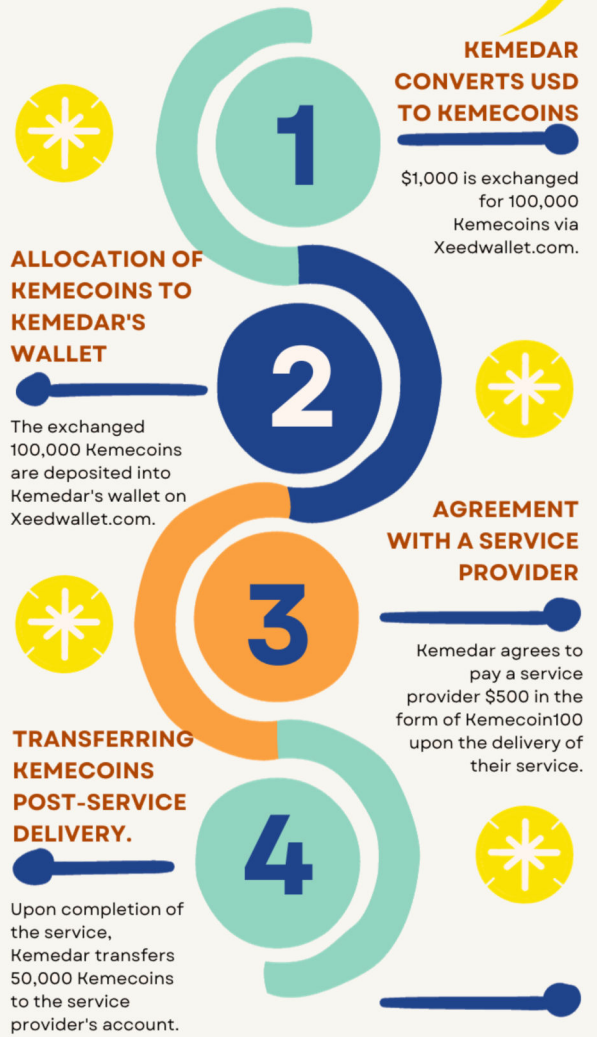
KEMEDAR CONVERTS USD TO KEMECOINS

1

$1,000 is exchanged for 100,000 Kemecoins via Xeedwallet.com.

ALLOCATION OF KEMECOINS TO KEMEDAR'S WALLET

2

The exchanged 100,000 Kemecoins are deposited into Kemedar's wallet on Xeedwallet.com.

AGREEMENT WITH A SERVICE PROVIDER

3

Kemedar agrees to pay a service provider $500 in the form of Kemecoin100 upon the delivery of their service.

TRANSFERRING KEMECOINS POST-SERVICE DELIVERY.

4

Upon completion of the service, Kemedar transfers 50,000 Kemecoins to the service provider's account.